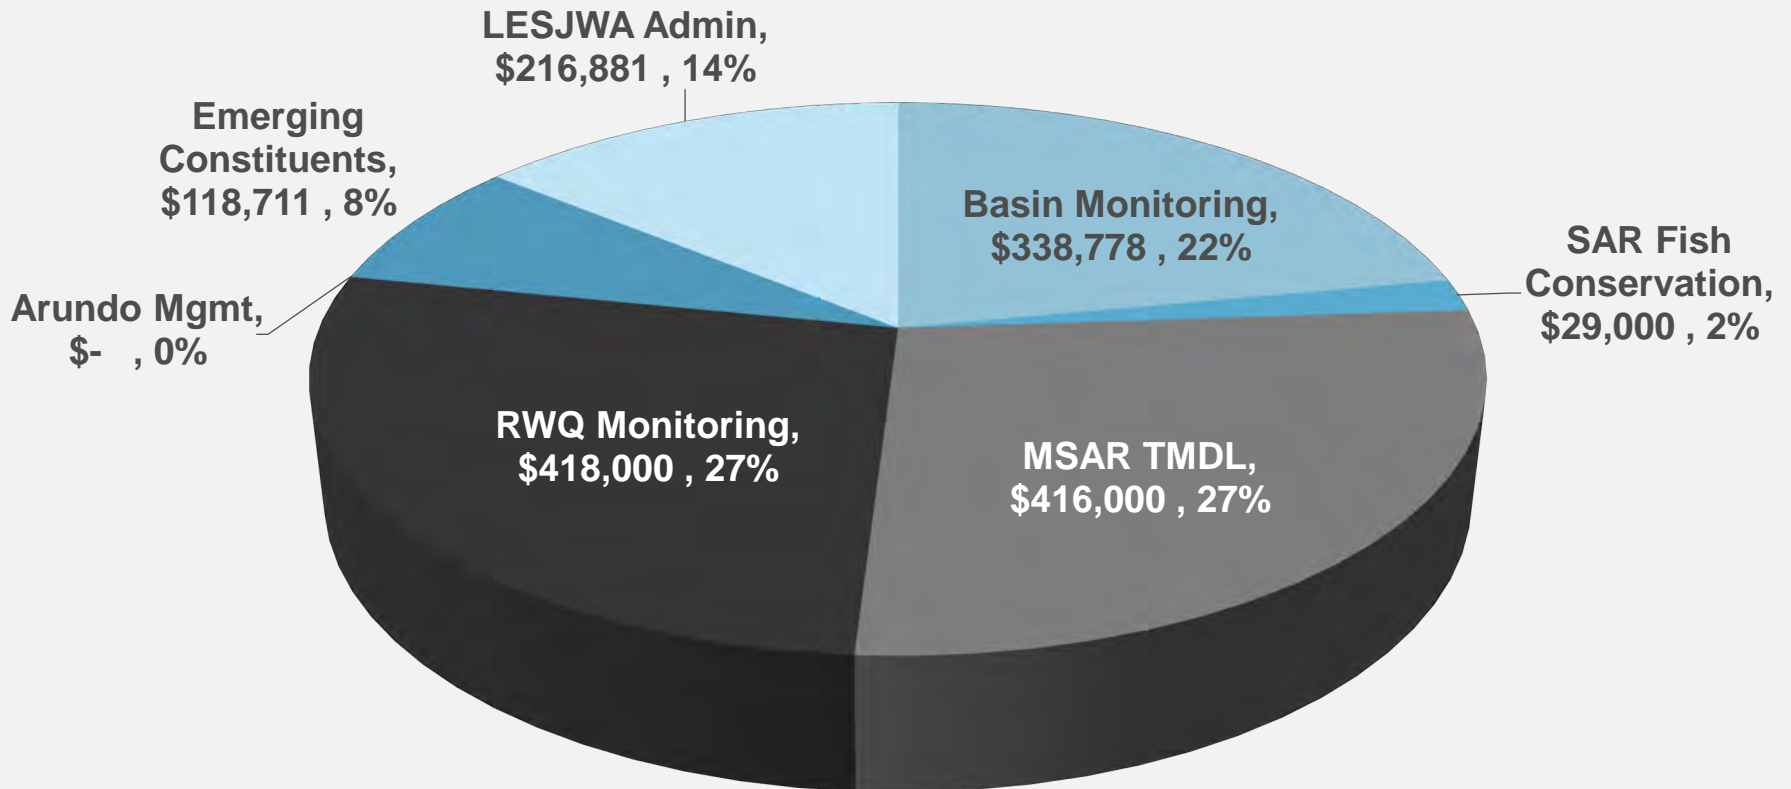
LESJWA Admin, $216,881 , 14%

Emerging Constituents, $118,711 , 8%

Basin Monitoring, $338,778 , 22%

SAR Fish Conservation, $29,000 , 2%

Arundo Mgmt, $- , 0%

RWQ Monitoring, $418,000 , 27%

MSAR TMDL, $416,000 , 27%